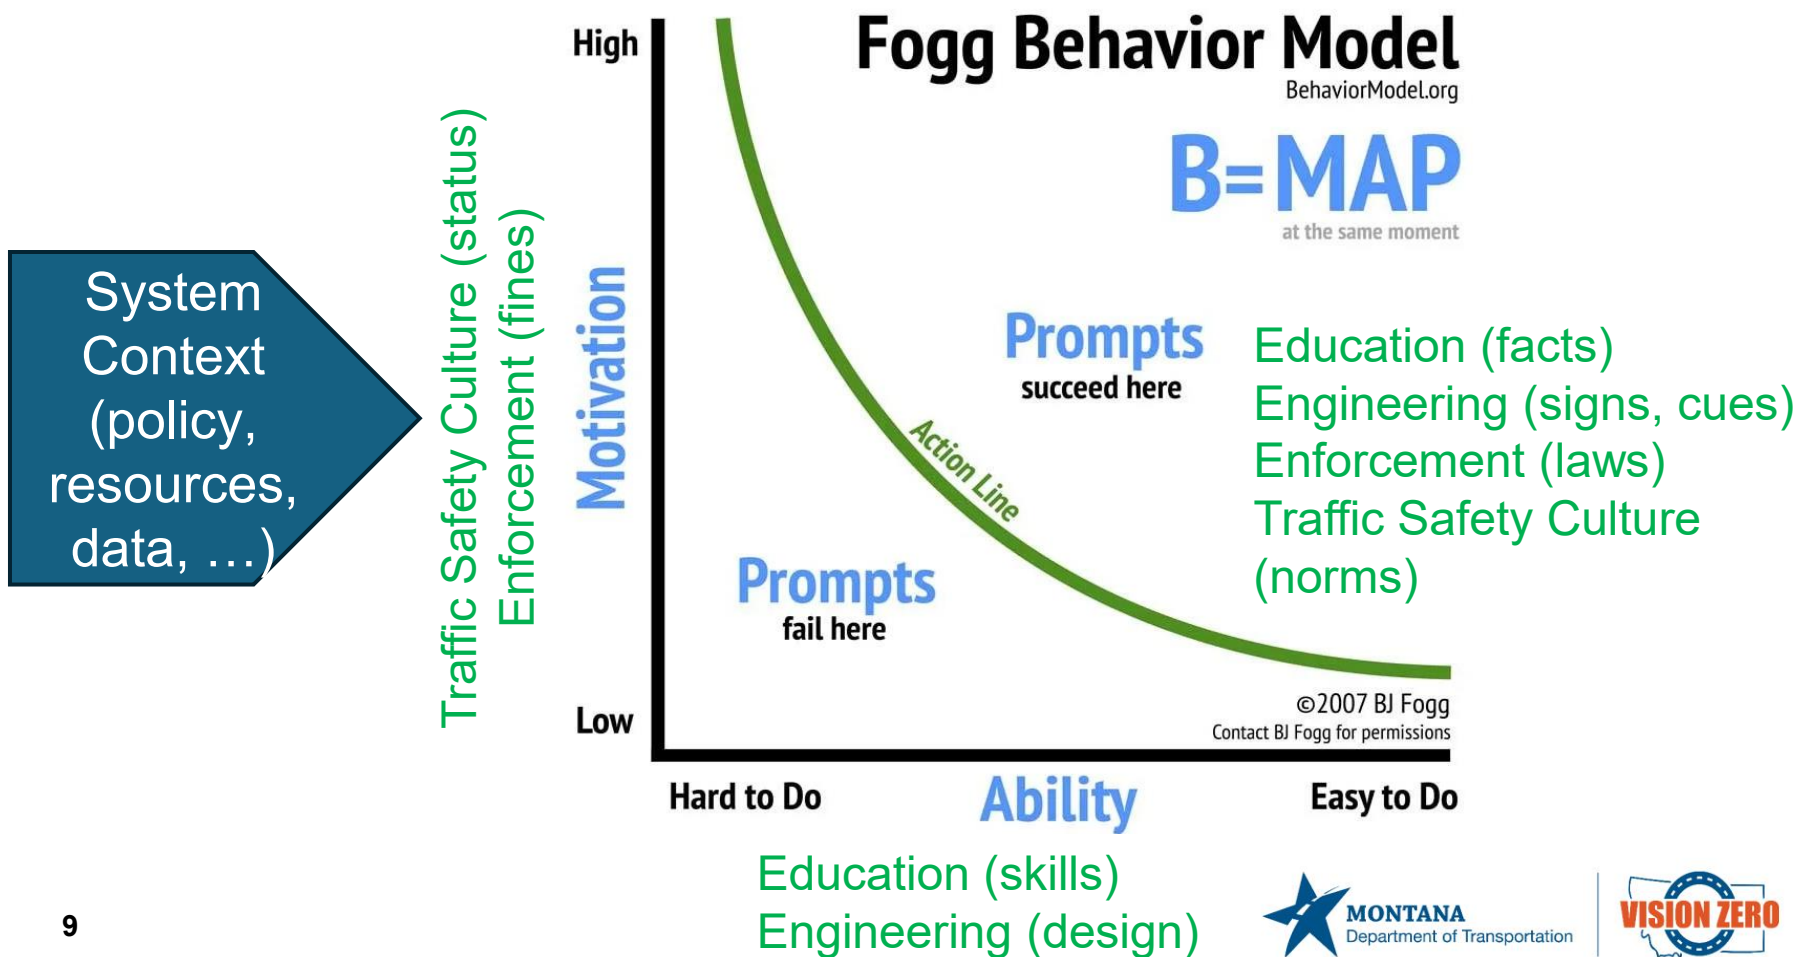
System Context (policy, resources, data, …)

Traffic Safety Culture (status)
Enforcement (fines)

High

Motivation

Low

Fogg Behavior Model
BehaviorModel.org

B=MAP
at the same moment

Prompts
succeed here

Action Line

Prompts
fail here

©2007 BJ Fogg
Contact BJ Fogg for permissions

Hard to Do
Ability
Easy to Do

Education (facts)
Engineering (signs, cues)
Enforcement (laws)
Traffic Safety Culture (norms)

Education (skills)
Engineering (design)

9

MONTANA
Department of Transportation

VISION ZERO